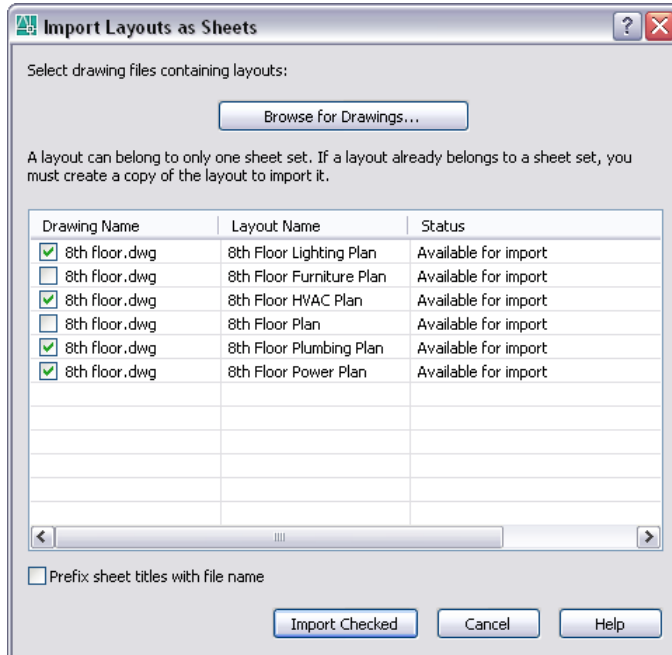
Import Layouts as Sheets

Select drawing files containing layouts:

Browse for Drawings...

A layout can belong to only one sheet set. If a layout already belongs to a sheet set, you must create a copy of the layout to import it.

| Drawing Name | Layout Name | Status |
|---|---|---|
| 8th floor.dwg | 8th Floor Lighting Plan | Available for import |
| 8th floor.dwg | 8th Floor Furniture Plan | Available for import |
| 8th floor.dwg | 8th Floor HVAC Plan | Available for import |
| 8th floor.dwg | 8th Floor Plan | Available for import |
| 8th floor.dwg | 8th Floor Plumbing Plan | Available for import |
| 8th floor.dwg | 8th Floor Power Plan | Available for import |

Prefix sheet titles with file name

Import Checked | Cancel | Help